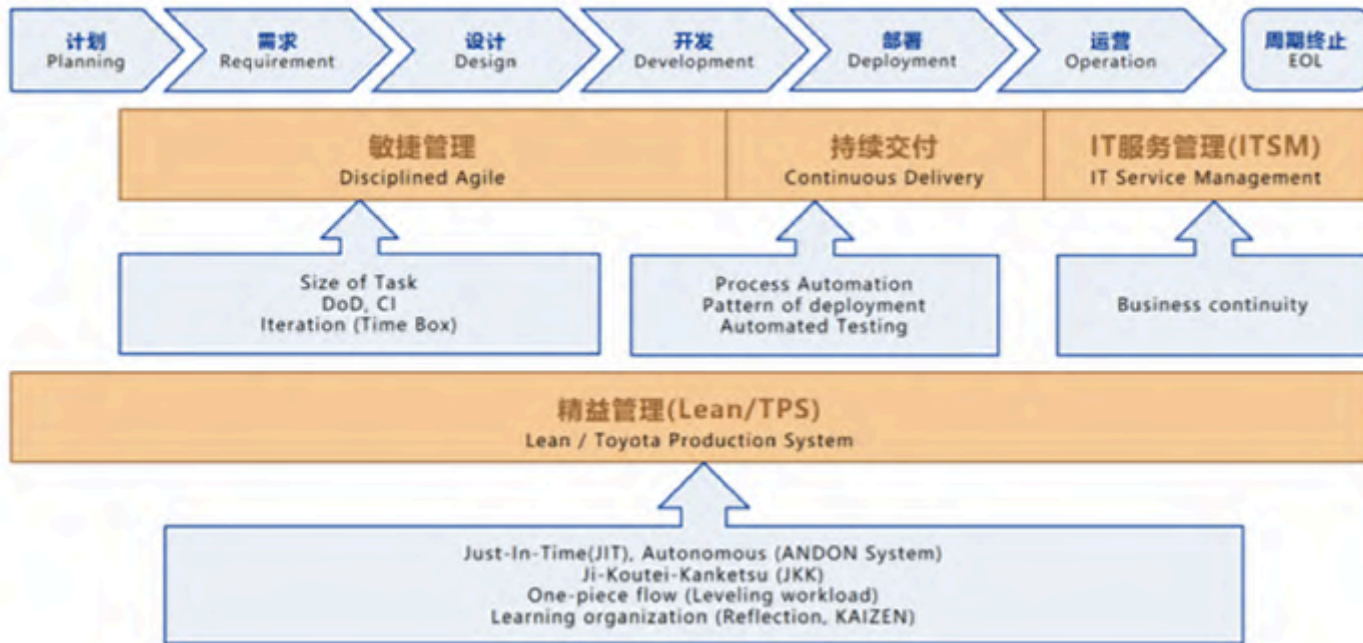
计划
Planning

需求
Requirement

设计
Design

开发
Development

部署
Deployment

运营
Operation

周期终止
EOL

敏捷管理
Disciplined Agile

持续交付
Continuous Delivery

IT服务管理(ITSM)
IT Service Management

Size of Task
DoD, CI
Iteration (Time Box)

Process Automation
Pattern of deployment
Automated Testing

Business continuity

精益管理(Lean/TPS)
Lean / Toyota Production System

Just-In-Time(JIT), Autonomous (ANDON System)
Ji-Koutei-Kanketsu (JKK)
One-piece flow (Leveling workload)
Learning organization (Reflection, KAIZEN)